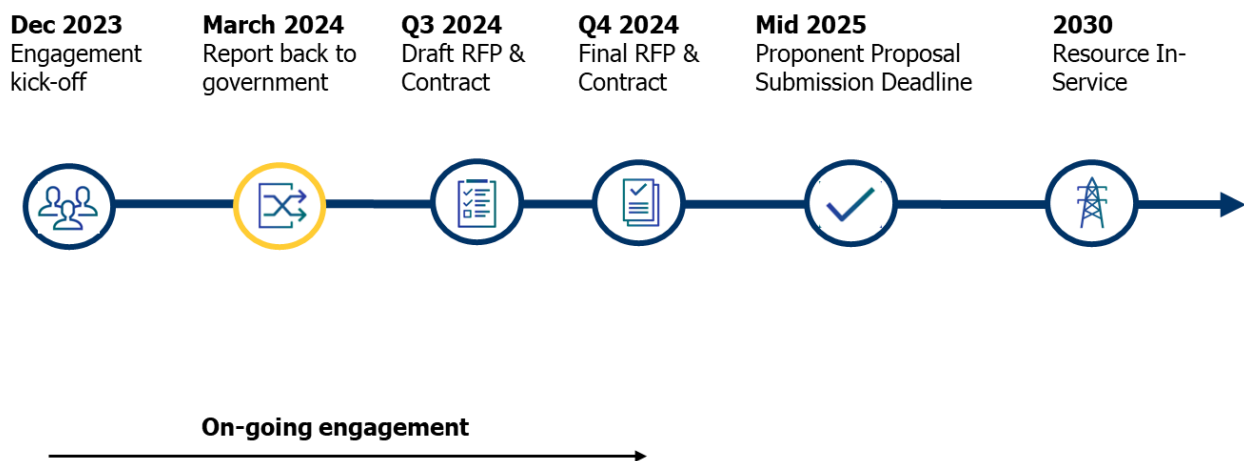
**Dec 2023**
Engagement kick-off

**March 2024**
Report back to government

**Q3 2024**
Draft RFP & Contract

**Q4 2024**
Final RFP & Contract

**Mid 2025**
Proponent Proposal Submission Deadline

**2030**
Resource In-Service

**On-going engagement**